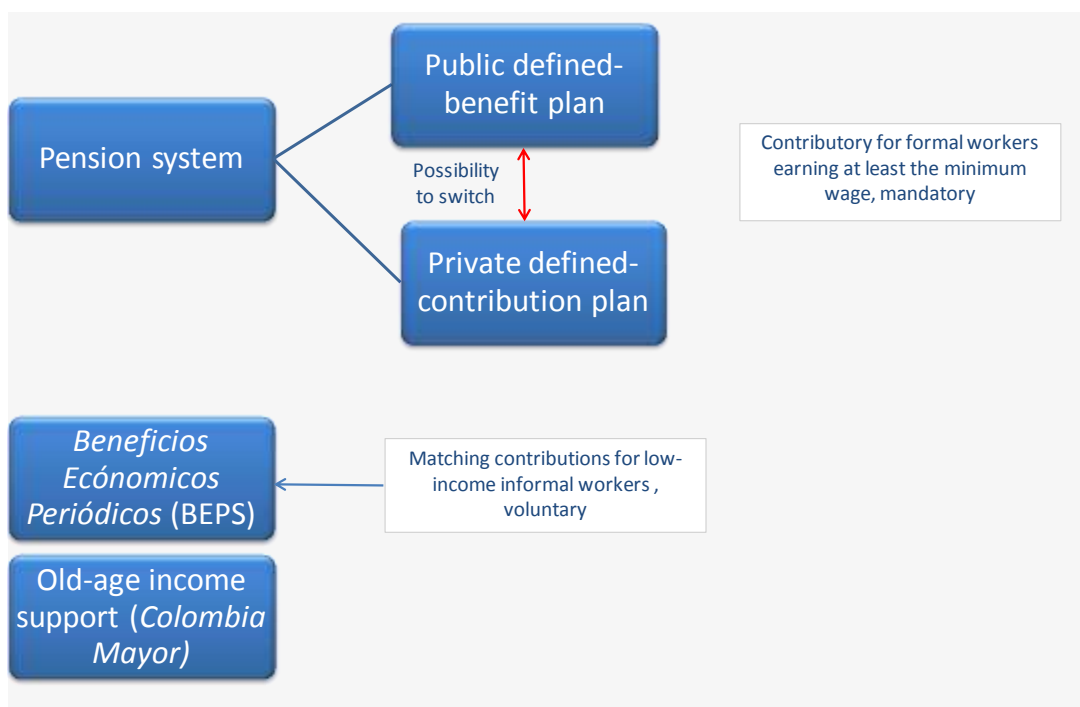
Pension system

Public defined-benefit plan

Possibility to switch

Private defined-contribution plan

Contributory for formal workers earning at least the minimum wage, mandatory

*Beneficios Ecónomicos Periódicos* (BEPS)

Matching contributions for low-income informal workers , voluntary

Old-age income support (*Colombia Mayor)*